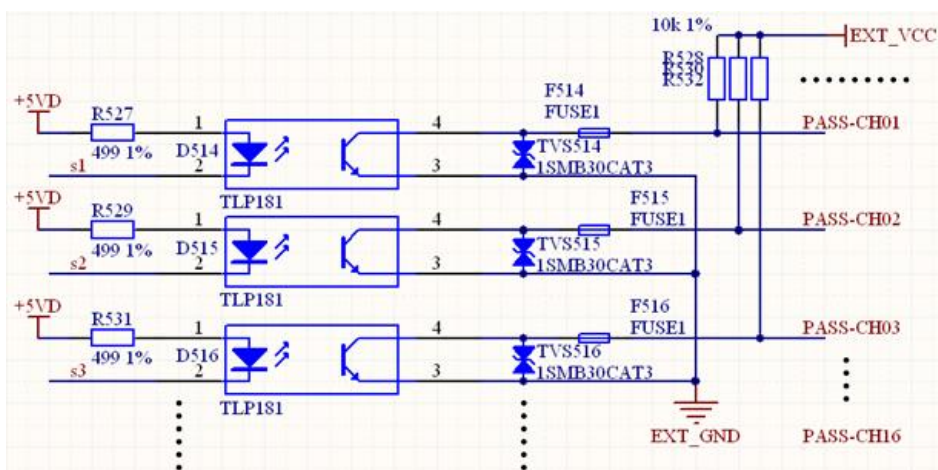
10k 1%
EXT_VCC
R528
R530
R532
+5VD
R527
499 1%
1
D514
2
s1
TLP181
4
3
F514
FUSE1
TVS514
1SMB30CAT3
PASS-CH01
+5VD
R529
499 1%
1
D515
2
s2
TLP181
4
3
F515
FUSE1
TVS515
1SMB30CAT3
PASS-CH02
+5VD
R531
499 1%
1
D516
2
s3
TLP181
4
3
F516
FUSE1
TVS516
1SMB30CAT3
PASS-CH03
EXT_GND
PASS-CH16